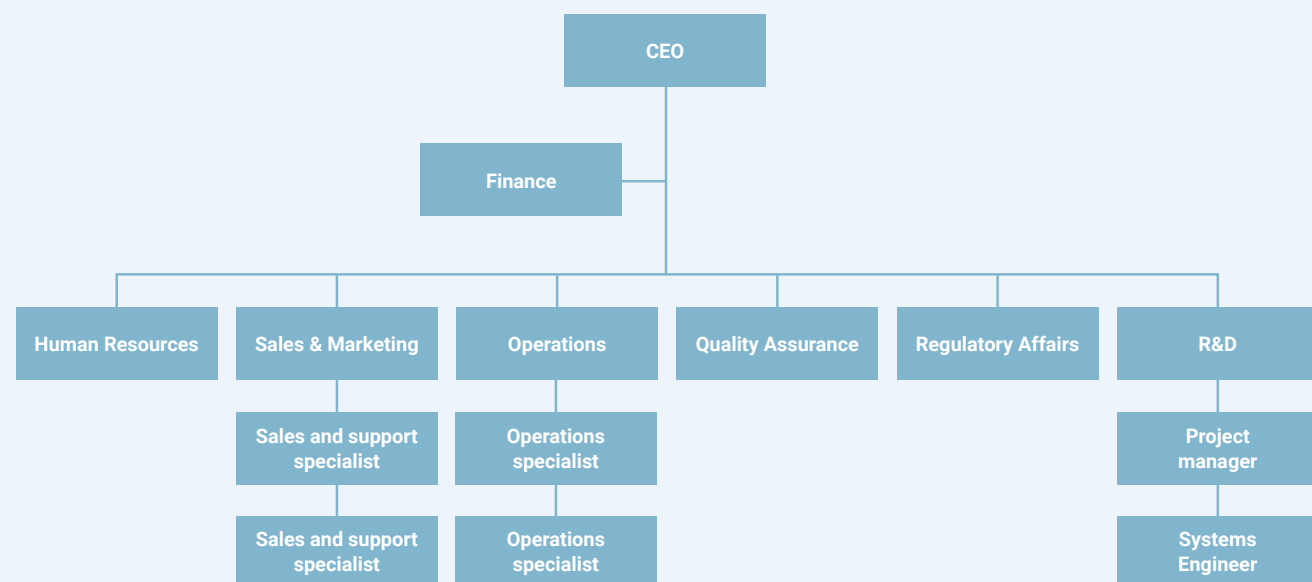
CEO

Finance

Human Resources

Sales & Marketing

Sales and support specialist

Sales and support specialist

Operations

Operations specialist

Operations specialist

Quality Assurance

Regulatory Affairs

R&D

Project manager

Systems Engineer